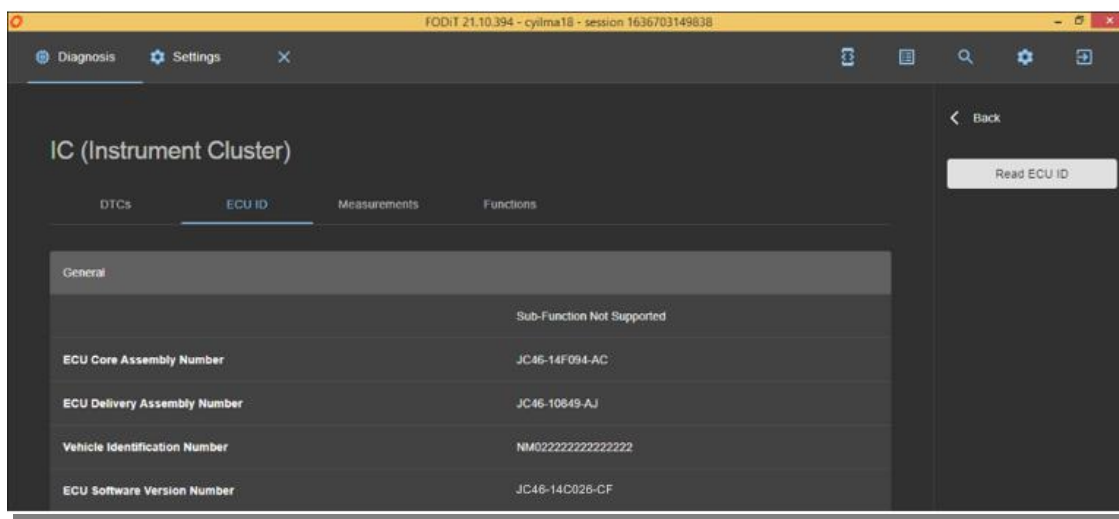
FODiT 21.10.394 - cyilma18 - session 1636703149838

Diagnosis Settings

IC (Instrument Cluster)

DTCs ECU ID Measurements Functions

General

| | |
|---|---|
| | Sub-Function Not Supported |
| ECU Core Assembly Number | JC46-14F094-AC |
| ECU Delivery Assembly Number | JC46-10849-AJ |
| Vehicle Identification Number | NM022222222222222 |
| ECU Software Version Number | JC46-14C026-CF |

Back

Read ECU ID